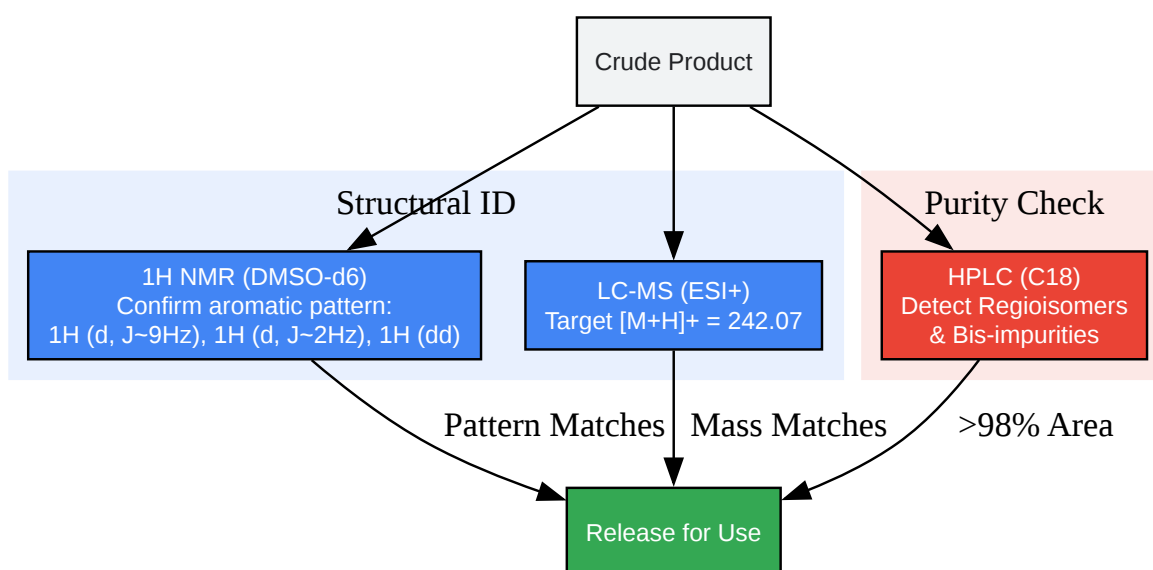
Crude Product

Structural ID

1H NMR (DMSO-d6)
Confirm aromatic pattern:
1H (d, J~9Hz), 1H (d, J~2Hz), 1H (dd)

LC-MS (ESI+)
Target [M+H]+ = 242.07

Purity Check

HPLC (C18)
Detect Regioisomers
& Bis-impurities

Pattern Matches

Mass Matches

>98% Area

Release for Use